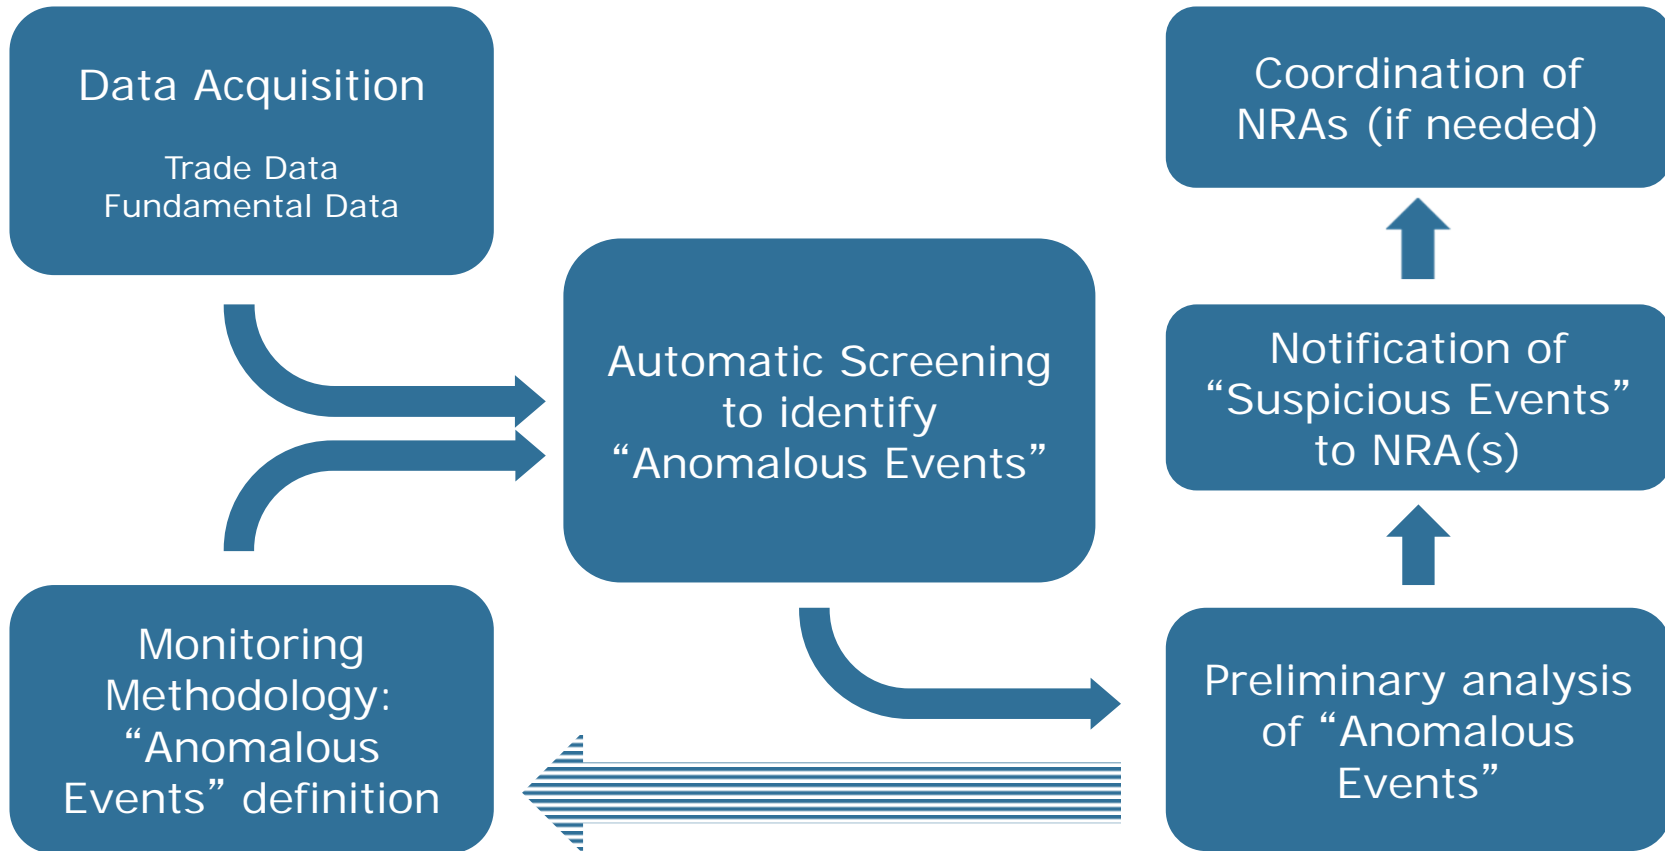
Data Acquisition

Trade Data
Fundamental Data

Automatic Screening to identify “Anomalous Events”

Coordination of NRAs (if needed)

Notification of “Suspicious Events” to NRA(s)

Monitoring Methodology: “Anomalous Events” definition

Preliminary analysis of “Anomalous Events”